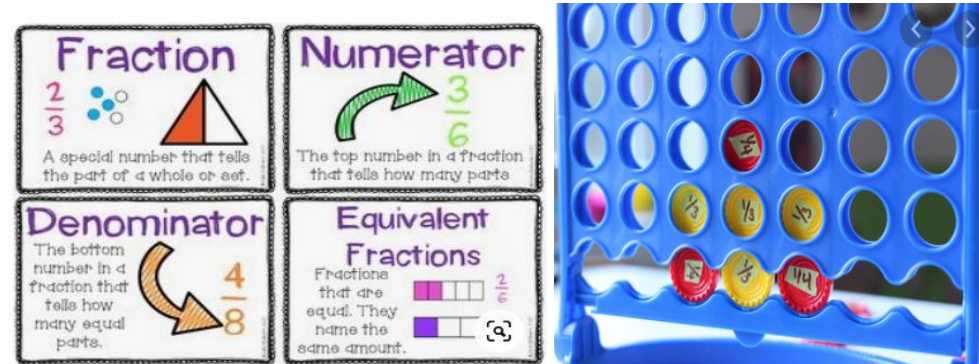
Fraction

$\frac{2}{3}$

A special number that tells the part of a whole or set.

Numerator

$\frac{3}{6}$

The top number in a fraction that tells how many parts

Denominator

The bottom number in a fraction that tells how many equal parts.

$\frac{4}{8}$

Equivalent Fractions

Fractions that are equal. They name the same amount.

$\frac{2}{6}$

1/4

1/3 1/3 1/3

1/4 1/3 1/4